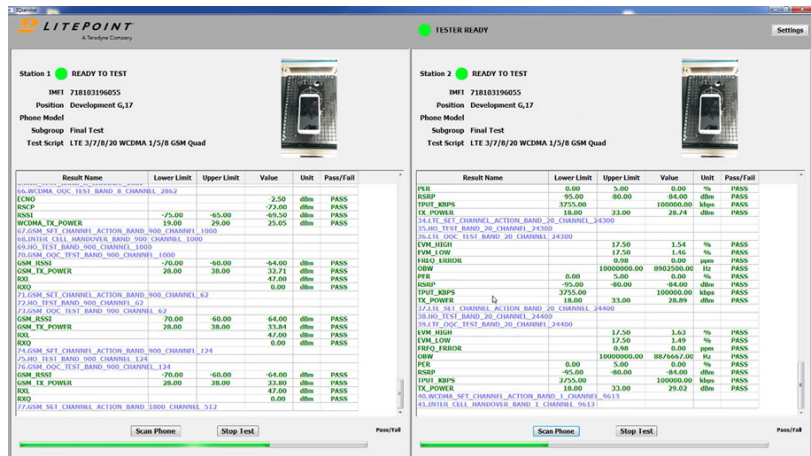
LITEPOINT
A Teradyne Company

TESTER READY

Settings

Station 1 READY TO TEST
IMEI 718103196055
Position Development G,17
Phone Model
Subgroup Final Test
Test Script LTE 3/7/8/20 WCDMA 1/5/8 GSM Quad

| Result Name | Lower Limit | Upper Limit | Value | Unit | Pass/Fail |
|---|---|---|---|---|---|
| 66.WCDMA_OQC_TEST_BAND_8_CHANNEL_2862 | | | | | |
| ECNO | | | -2.50 | dBm | PASS |
| RSCP | | | -77.00 | dBm | PASS |
| RSSI | -75.00 | -65.00 | -69.50 | dBm | PASS |
| WCDMA_TX_POWER | 19.00 | 29.00 | 25.05 | dBm | PASS |
| 67.GSM_SET_CHANNEL_ACTION_BAND_900_CHANNEL_1000 | | | | | |
| 68.INTER_CELL_HANDOVER_BAND_900_CHANNEL_1000 | | | | | |
| 69.HO_TEST_BAND_900_CHANNEL_1000 | | | | | |
| 70.GSM_OQC_TEST_BAND_900_CHANNEL_1000 | | | | | |
| GSM_RSSI | -70.00 | -60.00 | -64.00 | dBm | PASS |
| GSM_TX_POWER | 28.00 | 38.00 | 32.71 | dBm | PASS |
| RXL | | | 47.00 | dBm | PASS |
| RXQ | | | 0.00 | dBm | PASS |
| 71.GSM_SET_CHANNEL_ACTION_BAND_900_CHANNEL_62 | | | | | |
| 72.HO_TEST_BAND_900_CHANNEL_62 | | | | | |
| 73.GSM_OQC_TEST_BAND_900_CHANNEL_62 | | | | | |
| GSM_RSSI | 70.00 | 60.00 | 64.00 | dBm | PASS |
| GSM_TX_POWER | 28.00 | 38.00 | 33.84 | dBm | PASS |
| RXL | | | 47.00 | dBm | PASS |
| RXQ | | | 0.00 | dBm | PASS |
| 74.GSM_SET_CHANNEL_ACTION_BAND_900_CHANNEL_124 | | | | | |
| 75.HO_TEST_BAND_900_CHANNEL_124 | | | | | |
| 76.GSM_OQC_TEST_BAND_900_CHANNEL_124 | | | | | |
| GSM_RSSI | -70.00 | -60.00 | -64.00 | dBm | PASS |
| GSM_TX_POWER | 28.00 | 38.00 | 33.80 | dBm | PASS |
| RXL | | | 47.00 | dBm | PASS |
| RXQ | | | 0.00 | dBm | PASS |
| 77.GSM_SET_CHANNEL_ACTION_BAND_1800_CHANNEL_512 | | | | | |

Scan Phone   Stop Test   Pass/Fail

Station 2 READY TO TEST
IMEI 718103196055
Position Development G,17
Phone Model
Subgroup Final Test
Test Script LTE 3/7/8/20 WCDMA 1/5/8 GSM Quad

| Result Name | Lower Limit | Upper Limit | Value | Unit | Pass/Fail |
|---|---|---|---|---|---|
| PER | 0.00 | 5.00 | 0.00 | % | PASS |
| RSRP | -95.00 | -80.00 | -84.00 | dBm | PASS |
| TPUT_KBPS | 3755.00 | | 100000.00 | kbps | PASS |
| TX_POWER | 18.00 | 33.00 | 28.74 | dBm | PASS |
| 34.LTE_SET_CHANNEL_ACTION_BAND_20_CHANNEL_24300 | | | | | |
| 35.HO_TEST_BAND_20_CHANNEL_24300 | | | | | |
| 36.LTE_OQC_TEST_BAND_20_CHANNEL_24300 | | | | | |
| EVM_HIGH | | 17.50 | 1.54 | % | PASS |
| EVM_LOW | | 17.50 | 1.46 | % | PASS |
| FREQ_ERROR | | 0.98 | 0.00 | ppm | PASS |
| OBW | | 10000000.00 | 8902500.00 | Hz | PASS |
| PER | 0.00 | 5.00 | 0.00 | % | PASS |
| RSRP | -95.00 | -80.00 | -84.00 | dBm | PASS |
| TPUT_KBPS | 3755.00 | | 100000.00 | kbps | PASS |
| TX_POWER | 18.00 | 33.00 | 28.89 | dBm | PASS |
| 37.LTE_SET_CHANNEL_ACTION_BAND_20_CHANNEL_24400 | | | | | |
| 38.HO_TEST_BAND_20_CHANNEL_24400 | | | | | |
| 39.LTE_OQC_TEST_BAND_20_CHANNEL_24400 | | | | | |
| EVM_HIGH | | 17.50 | 1.63 | % | PASS |
| EVM_LOW | | 17.50 | 1.49 | % | PASS |
| FREQ_ERROR | | 0.98 | 0.00 | ppm | PASS |
| OBW | | 10000000.00 | 8876667.00 | Hz | PASS |
| PER | 0.00 | 5.00 | 0.00 | % | PASS |
| RSRP | -95.00 | -80.00 | -84.00 | dBm | PASS |
| TPUT_KBPS | 3755.00 | | 100000.00 | kbps | PASS |
| TX_POWER | 18.00 | 33.00 | 29.02 | dBm | PASS |
| 40.WCDMA_SET_CHANNEL_ACTION_BAND_1_CHANNEL_9613 | | | | | |
| 41.INTER_CELL_HANDOVER_BAND_1_CHANNEL_9613 | | | | | |

Scan Phone   Stop Test   Pass/Fail